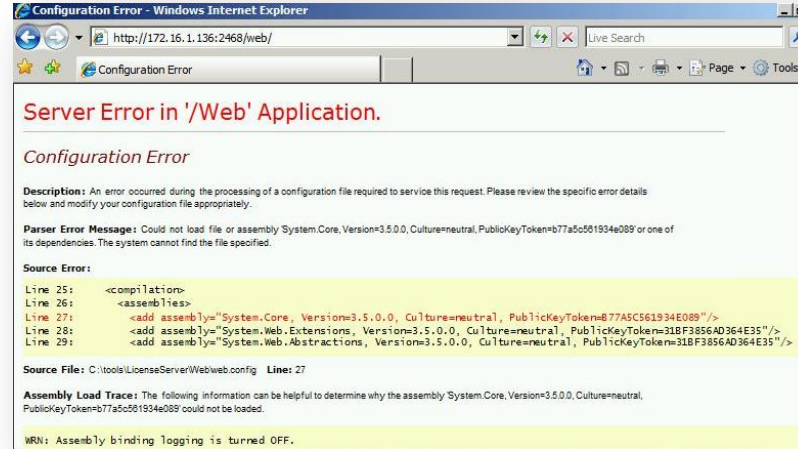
Configuration Error - Windows Internet Explorer

http://172.16.1.136:2468/web/

Live Search

Configuration Error

Page ▾ Tools

Server Error in '/Web' Application.

Configuration Error

Description: An error occurred during the processing of a configuration file required to service this request. Please review the specific error details below and modify your configuration file appropriately.

Parser Error Message: Could not load file or assembly 'System.Core, Version=3.5.0.0, Culture=neutral, PublicKeyToken=b77a5c561934e089' or one of its dependencies. The system cannot find the file specified.

Source Error:

Line 25:     <compilation>
Line 26:       <assemblies>
Line 27:         <add assembly="System.Core, Version=3.5.0.0, Culture=neutral, PublicKeyToken=B77A5C561934E089"/>
Line 28:         <add assembly="System.Web.Extensions, Version=3.5.0.0, Culture=neutral, PublicKeyToken=31BF3856AD364E35"/>
Line 29:         <add assembly="System.Web.Abstractions, Version=3.5.0.0, Culture=neutral, PublicKeyToken=31BF3856AD364E35"/>

Source File: C:\tools\LicenseServer\Web\web.config Line: 27

Assembly Load Trace: The following information can be helpful to determine why the assembly 'System.Core, Version=3.5.0.0, Culture=neutral, PublicKeyToken=b77a5c561934e089' could not be loaded.

WRN: Assembly binding logging is turned OFF.